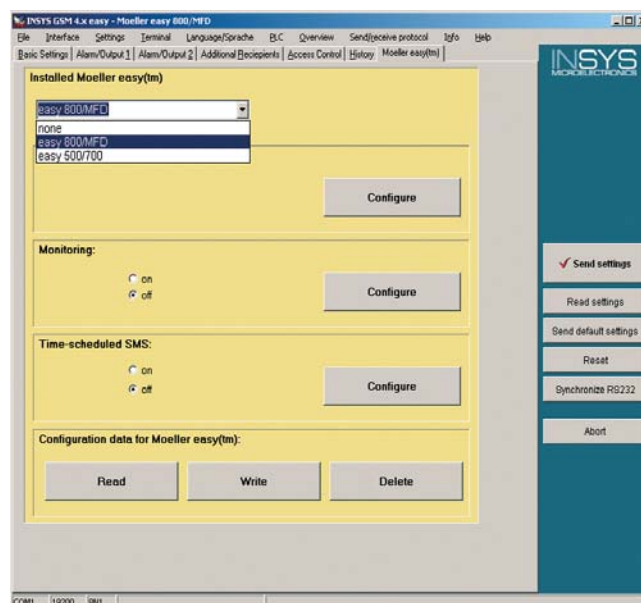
INSYS GSM 4.x easy - Moeller easy 800/MFD

File Interface Settings Terminal Language/Sprache PLC Overview Send/receive protocol Info Help

Basic Settings | Alarm/Output 1 | Alarm/Output 2 | Additional Reciepients | Access Control | History | Moeller easy(tm)

INSYS MICROELECTRONICS

Installed Moeller easy(tm)

easy 800/MFD

none
easy 800/MFD
easy 500/700

Configure

Monitoring:

on
off

Configure

Time-scheduled SMS:

on
off

Configure

Configuration data for Moeller easy(tm):

Read Write Delete

Send settings

Read settings

Send default settings

Reset

Synchronize RS232

Abort

COM1 19200 8N1